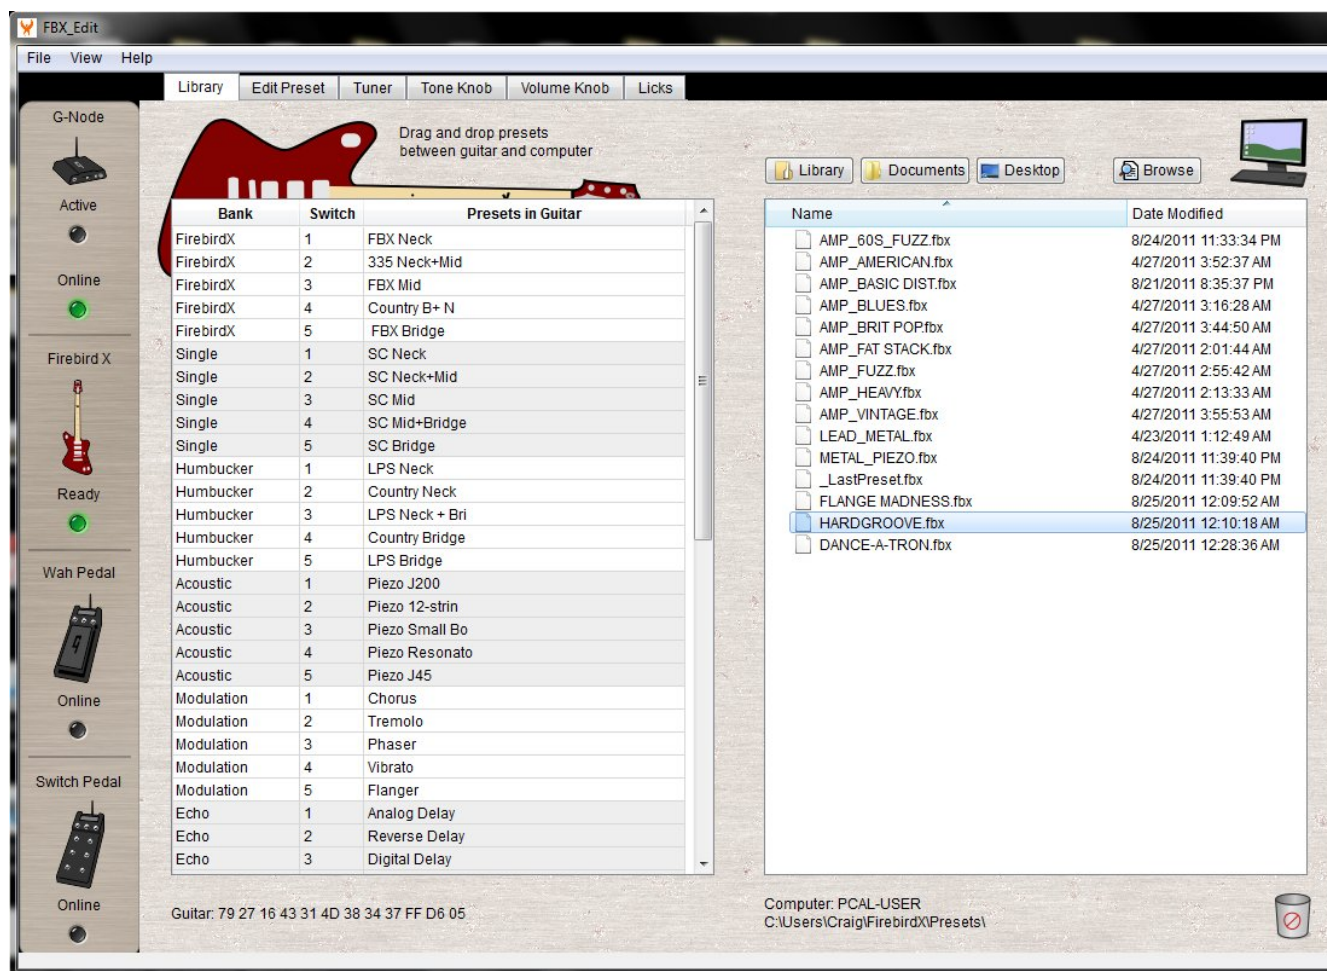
FBX_Edit

File View Help

Library | Edit Preset | Tuner | Tone Knob | Volume Knob | Licks

G-Node
Active
Online
Firebird X
Ready
Wah Pedal
Online
Switch Pedal
Online

Drag and drop presets between guitar and computer

| Bank | Switch | Presets in Guitar |
|---|---|---|
| FirebirdX | 1 | FBX Neck |
| FirebirdX | 2 | 335 Neck+Mid |
| FirebirdX | 3 | FBX Mid |
| FirebirdX | 4 | Country B+ N |
| FirebirdX | 5 | FBX Bridge |
| Single | 1 | SC Neck |
| Single | 2 | SC Neck+Mid |
| Single | 3 | SC Mid |
| Single | 4 | SC Mid+Bridge |
| Single | 5 | SC Bridge |
| Humbucker | 1 | LPS Neck |
| Humbucker | 2 | Country Neck |
| Humbucker | 3 | LPS Neck + Bri |
| Humbucker | 4 | Country Bridge |
| Humbucker | 5 | LPS Bridge |
| Acoustic | 1 | Piezo J200 |
| Acoustic | 2 | Piezo 12-strin |
| Acoustic | 3 | Piezo Small Bo |
| Acoustic | 4 | Piezo Resonato |
| Acoustic | 5 | Piezo J45 |
| Modulation | 1 | Chorus |
| Modulation | 2 | Tremolo |
| Modulation | 3 | Phaser |
| Modulation | 4 | Vibrato |
| Modulation | 5 | Flanger |
| Echo | 1 | Analog Delay |
| Echo | 2 | Reverse Delay |
| Echo | 3 | Digital Delay |

Guitar: 79 27 16 43 31 4D 38 34 37 FF D6 05

Library | Documents | Desktop | Browse

| Name | Date Modified |
|---|---|
| AMP_60S_FUZZ.fbx | 8/24/2011 11:33:34 PM |
| AMP_AMERICAN.fbx | 4/27/2011 3:52:37 AM |
| AMP_BASIC DIST.fbx | 8/21/2011 8:35:37 PM |
| AMP_BLUES.fbx | 4/27/2011 3:16:28 AM |
| AMP_BRIT POP.fbx | 4/27/2011 3:44:50 AM |
| AMP_FAT STACK.fbx | 4/27/2011 2:01:44 AM |
| AMP_FUZZ.fbx | 4/27/2011 2:55:42 AM |
| AMP_HEAVY.fbx | 4/27/2011 2:13:33 AM |
| AMP_VINTAGE.fbx | 4/27/2011 3:55:53 AM |
| LEAD_METAL.fbx | 4/23/2011 1:12:49 AM |
| METAL_PIEZO.fbx | 8/24/2011 11:39:40 PM |
| _LastPreset.fbx | 8/24/2011 11:39:40 PM |
| FLANGE MADNESS.fbx | 8/25/2011 12:09:52 AM |
| HARDGROOVE.fbx | 8/25/2011 12:10:18 AM |
| DANCE-A-TRON.fbx | 8/25/2011 12:28:36 AM |

Computer: PCAL-USER
C:\Users\Craig\FirebirdX\Presets\